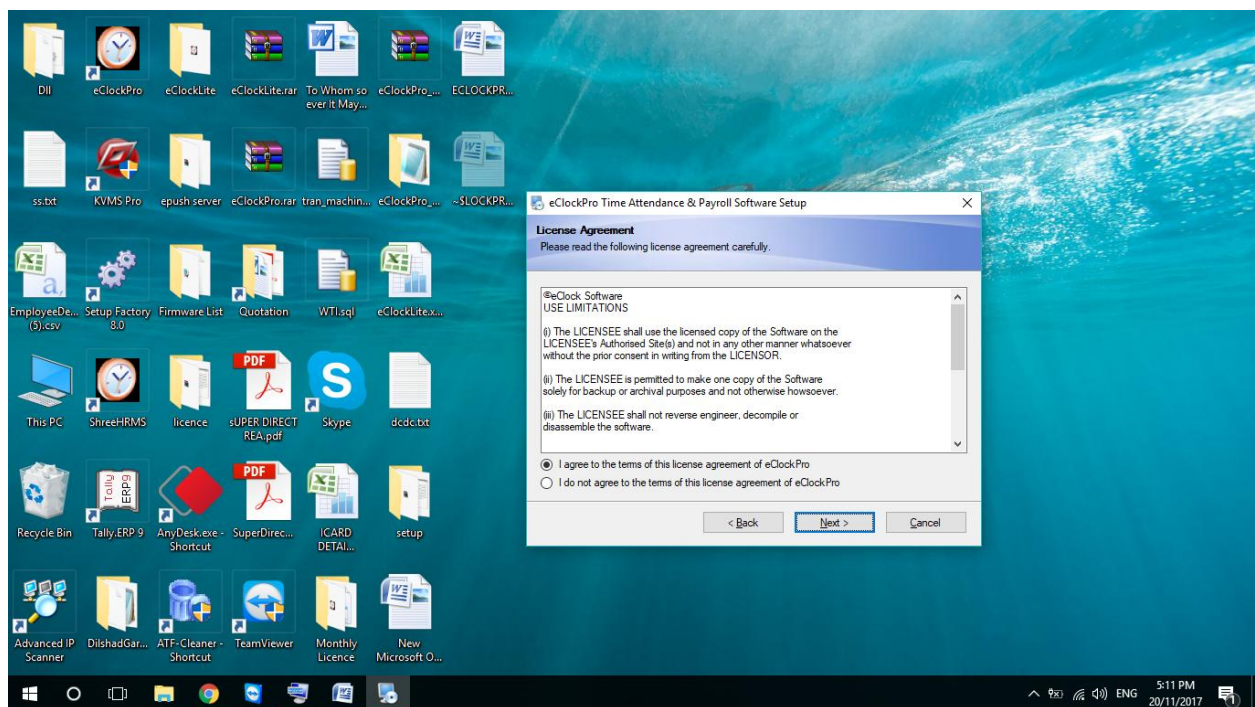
Dll
eClockPro
eClockLite
eClockLite.rar
To Whom so ever It May...
eClockPro_...
ECLOCKPR...

ss.txt
KVMS Pro
epush server
eClockPro.rar
tran_machin...
eClockPro_...
~$LOCKPR...

EmployeeDe...(5).csv
Setup Factory 8.0
Firmware List
Quotation
WTI.sql
eClockLite.x...

This PC
ShreeHRMS
licence
sUPER DIRECT REA.pdf
Skype
dcdc.txt

Recycle Bin
Tally.ERP 9
AnyDesk.exe - Shortcut
SuperDirec...
ICARD DETAI...
setup

Advanced IP Scanner
DilshadGar...
ATF-Cleaner - Shortcut
TeamViewer
Monthly Licence
New Microsoft O...

eClockPro Time Attendance & Payroll Software Setup

License Agreement
Please read the following license agreement carefully.

©eClock Software
USE LIMITATIONS

(i) The LICENSEE shall use the licensed copy of the Software on the LICENSEE's Authorised Site(s) and not in any other manner whatsoever without the prior consent in writing from the LICENSOR.

(ii) The LICENSEE is permitted to make one copy of the Software solely for backup or archival purposes and not otherwise howsoever.

(iii) The LICENSEE shall not reverse engineer, decompile or disassemble the software.

I agree to the terms of this license agreement of eClockPro
I do not agree to the terms of this license agreement of eClockPro

< Back
Next >
Cancel

ENG
5:11 PM
20/11/2017